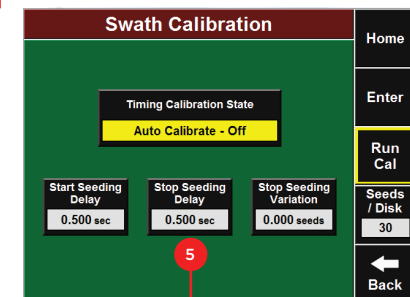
Swath Calibration

Timing Calibration State

Auto Calibrate - Off

Start Seeding Delay
0.500 sec

Stop Seeding Delay
0.500 sec

Stop Seeding Variation
0.000 seeds

5

Home

Enter

Run Cal

Seeds / Disk
30

Back